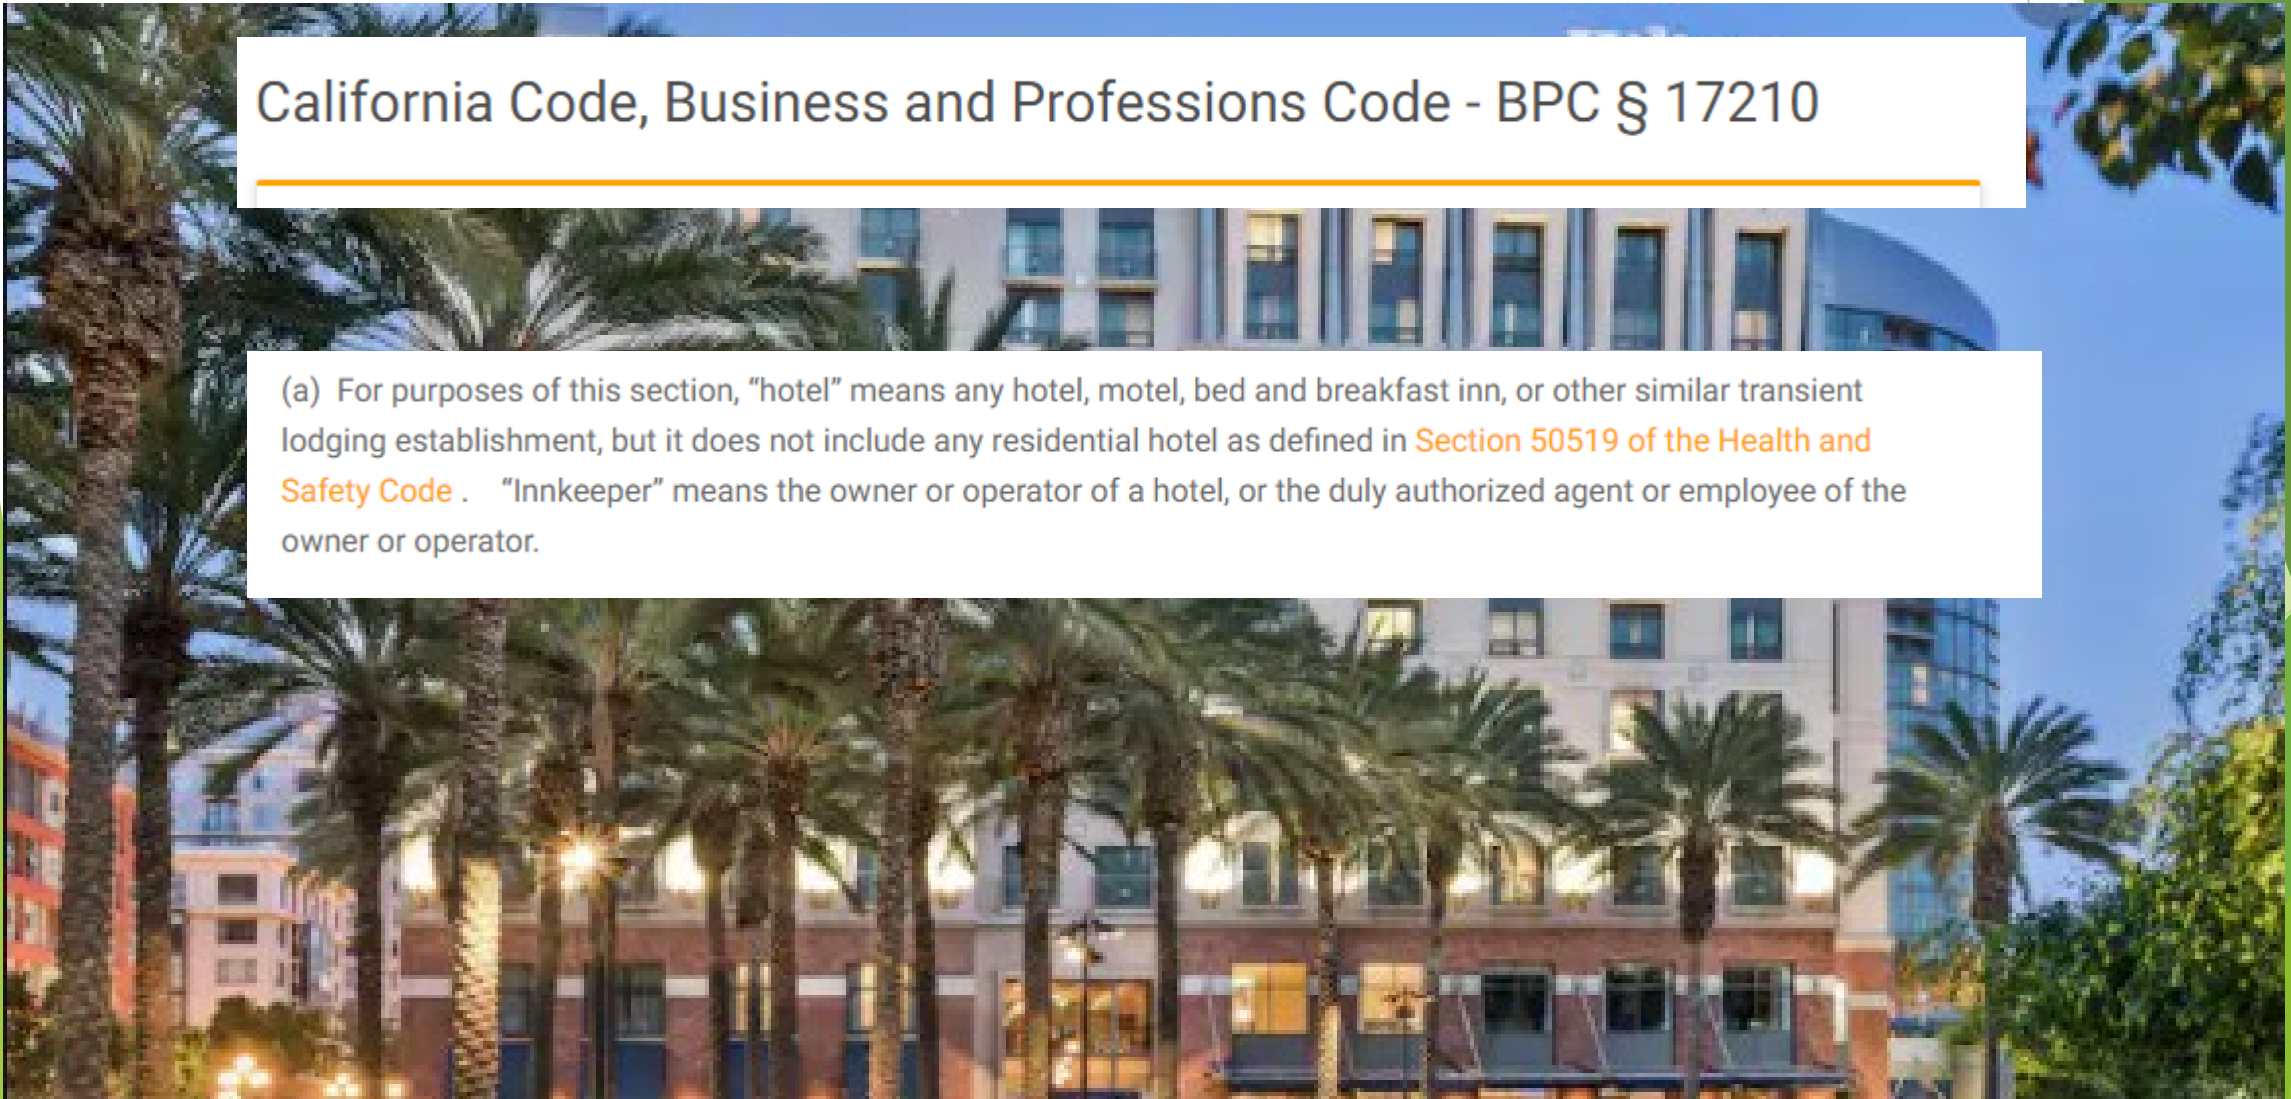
California Code, Business and Professions Code - BPC § 17210

(a) For purposes of this section, “hotel” means any hotel, motel, bed and breakfast inn, or other similar transient lodging establishment, but it does not include any residential hotel as defined in Section 50519 of the Health and Safety Code . “Innkeeper” means the owner or operator of a hotel, or the duly authorized agent or employee of the owner or operator.